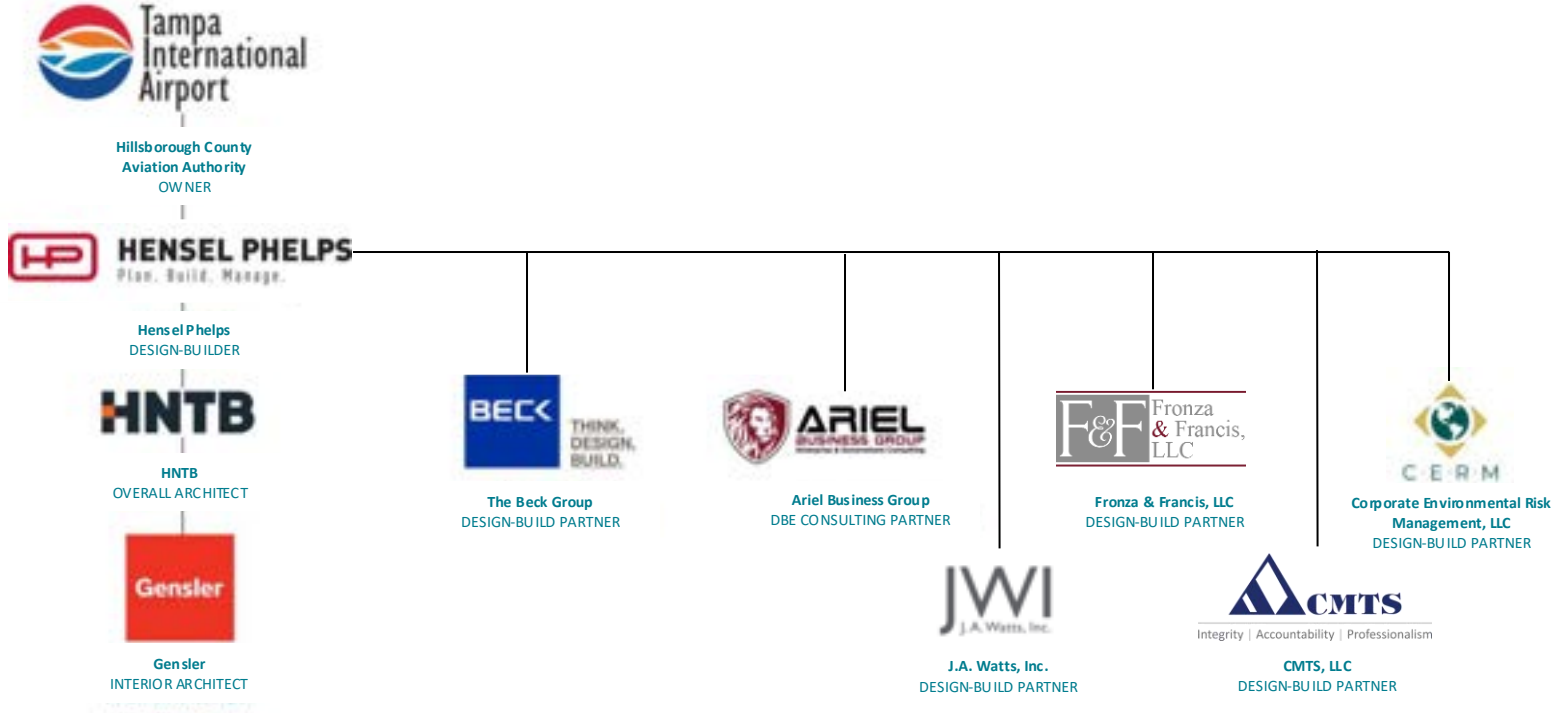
Tampa International Airport

Hillsborough County Aviation Authority
OWNER

HENSEL PHELPS
Plan. Build. Manage.

Hensel Phelps
DESIGN-BUILDER

HNTB

HNTB
OVERALL ARCHITECT

Gensler

Gensler
INTERIOR ARCHITECT

BECK
THINK. DESIGN. BUILD.

The Beck Group
DESIGN-BUILD PARTNER

ARIEL
BUSINESS GROUP

Ariel Business Group
DBE CONSULTING PARTNER

JWI
J.A. Watts, Inc.

J.A. Watts, Inc.
DESIGN-BUILD PARTNER

F&F Fronza & Francis, LLC

Fronza & Francis, LLC
DESIGN-BUILD PARTNER

CMTS
Integrity | Accountability | Professionalism

CMTS, LLC
DESIGN-BUILD PARTNER

CERM

Corporate Environmental Risk Management, LLC
DESIGN-BUILD PARTNER